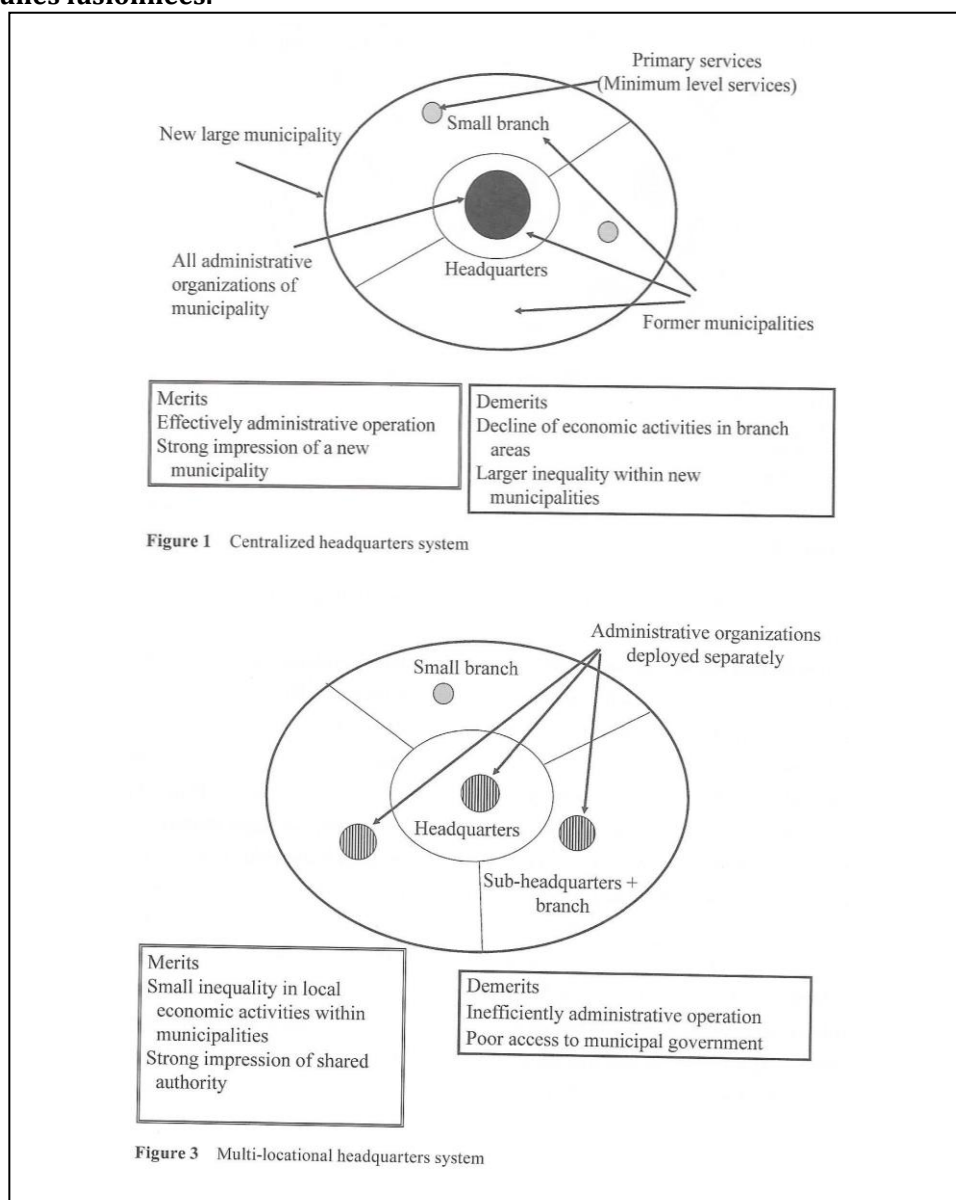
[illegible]unes fusionnées.

Primary services
(Minimum level services)

New large municipality

Small branch

All administrative organizations of municipality

Headquarters

Former municipalities

| Merits |
|---|
| Effectively administrative operation |
| Strong impression of a new municipality |

| Demerits |
|---|
| Decline of economic activities in branch areas |
| Larger inequality within new municipalities |

**Figure 1** Centralized headquarters system

Administrative organizations deployed separately

Small branch

Headquarters

Sub-headquarters + branch

| Merits |
|---|
| Small inequality in local economic activities within municipalities |
| Strong impression of shared authority |

| Demerits |
|---|
| Inefficiently administrative operation |
| Poor access to municipal government |

**Figure 3** Multi-locational headquarters system